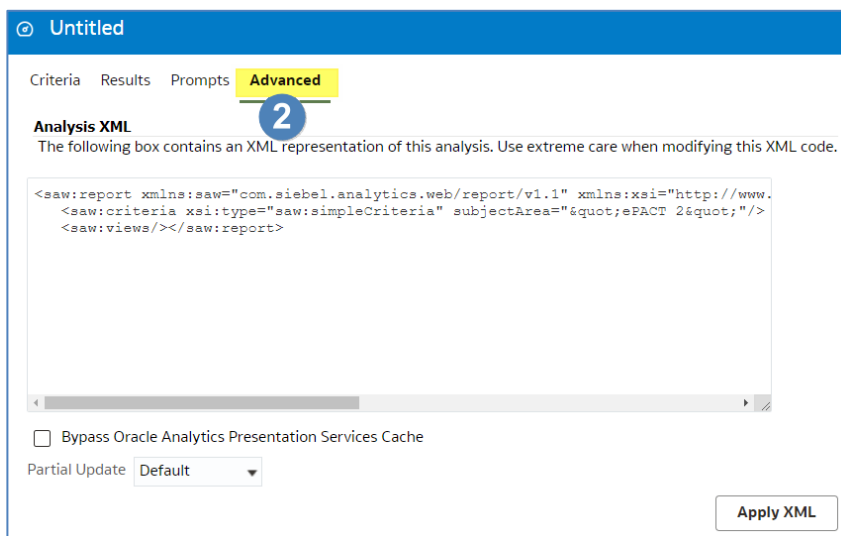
Untitled

Criteria Results Prompts Advanced

2

Analysis XML

The following box contains an XML representation of this analysis. Use extreme care when modifying this XML code.

<saw:report xmlns:saw="com.siebel.analytics.web/report/v1.1" xmlns:xsi="http://www.
<saw:criteria xsi:type="saw:simpleCriteria" subjectArea="&quot;ePACT 2&quot;"/>
<saw:views/></saw:report>

Bypass Oracle Analytics Presentation Services Cache

Partial Update Default

Apply XML